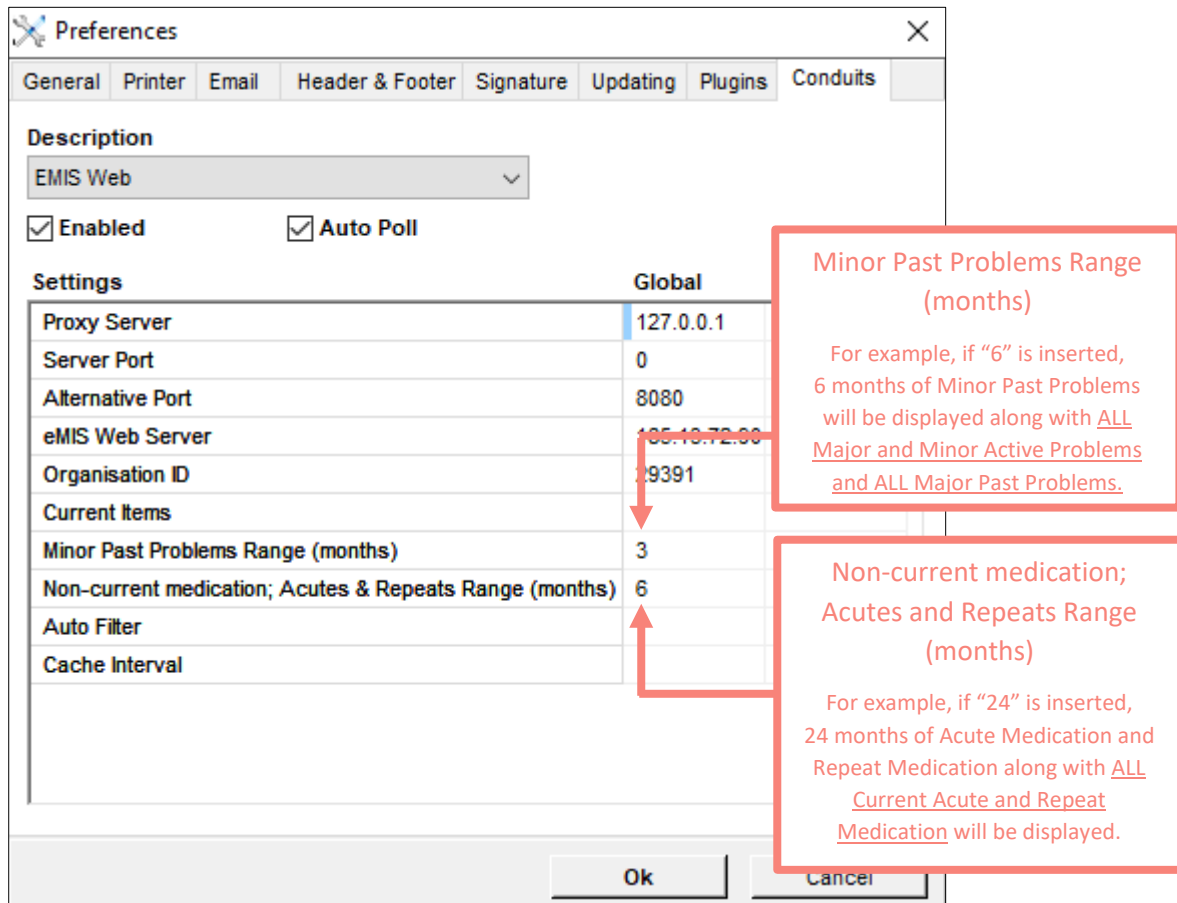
Preferences

General | Printer | Email | Header & Footer | Signature | Updating | Plugins | Conduits

Description
EMIS Web

Enabled    Auto Poll

| Settings | Global |
|---|---|
| Proxy Server | 127.0.0.1 |
| Server Port | 0 |
| Alternative Port | 8080 |
| eMIS Web Server | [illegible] |
| Organisation ID | 29391 |
| Current Items | |
| Minor Past Problems Range (months) | 3 |
| Non-current medication; Acutes & Repeats Range (months) | 6 |
| Auto Filter | |
| Cache Interval | |

Minor Past Problems Range (months)

For example, if "6" is inserted, 6 months of Minor Past Problems will be displayed along with ALL Major and Minor Active Problems and ALL Major Past Problems.

Non-current medication; Acutes and Repeats Range (months)

For example, if "24" is inserted, 24 months of Acute Medication and Repeat Medication along with ALL Current Acute and Repeat Medication will be displayed.

Ok    Cancel